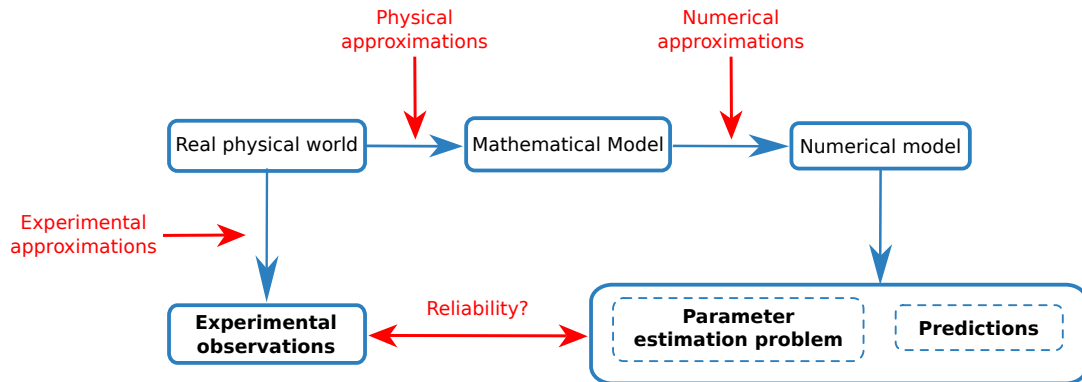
Physical approximations

Numerical approximations

Real physical world

Mathematical Model

Numerical model

Experimental approximations

Reliability?

Experimental observations

Parameter estimation problem

Predictions